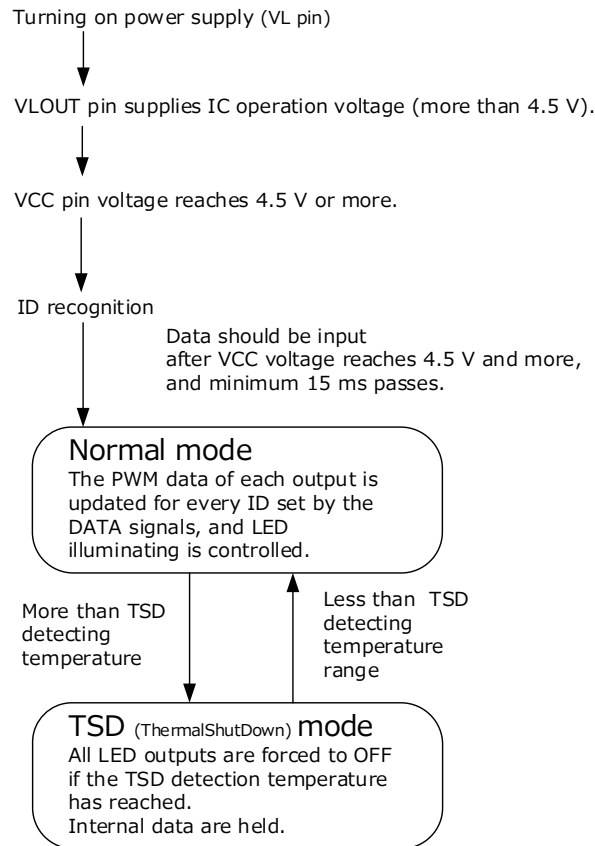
Turning on power supply (VL pin)

VLOUT pin supplies IC operation voltage (more than 4.5 V).

VCC pin voltage reaches 4.5 V or more.

ID recognition

Data should be input after VCC voltage reaches 4.5 V and more, and minimum 15 ms passes.

Normal mode
The PWM data of each output is updated for every ID set by the DATA signals, and LED illuminating is controlled.

More than TSD detecting temperature

Less than TSD detecting temperature range

TSD (ThermalShutDown) mode
All LED outputs are forced to OFF if the TSD detection temperature has reached.
Internal data are held.